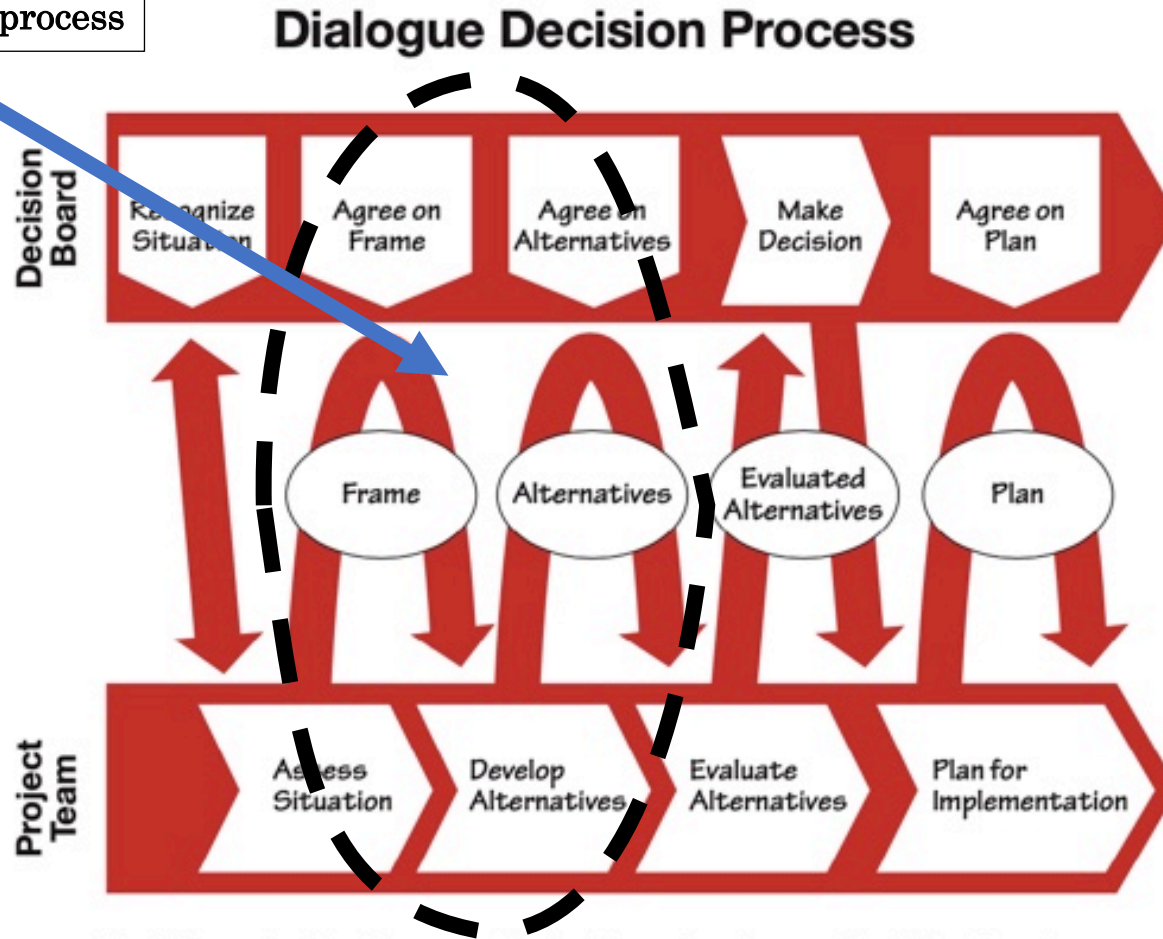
process

Dialogue Decision Process

Decision Board

Re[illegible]gnize Situa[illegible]n

Agree on Frame

Agree on Alternatives

Make Decision

Agree on Plan

Frame

Alternatives

Evaluated Alternatives

Plan

Project Team

As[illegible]ess Situation

Develop Alternatives

Evaluate Alternatives

Plan for Implementation